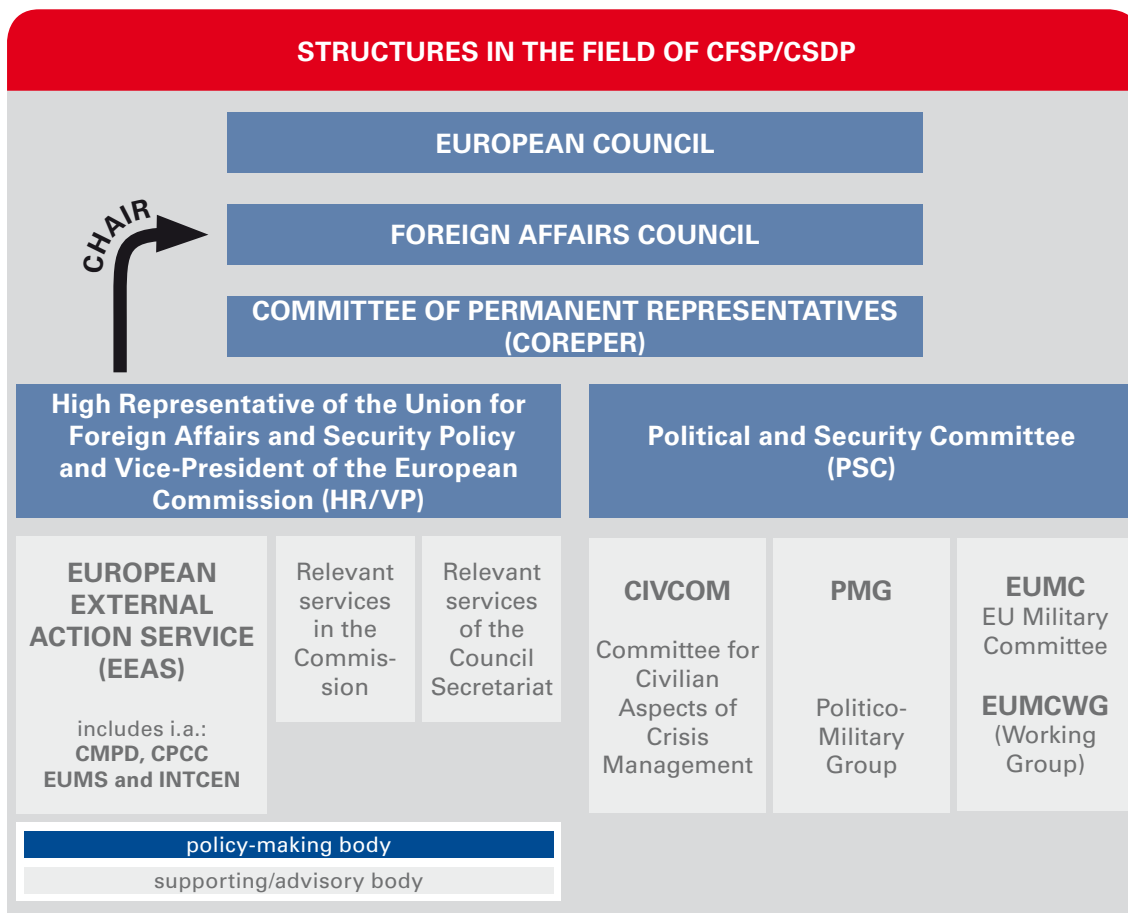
STRUCTURES IN THE FIELD OF CFSP/CSDP

EUROPEAN COUNCIL

CHAIR

FOREIGN AFFAIRS COUNCIL

COMMITTEE OF PERMANENT REPRESENTATIVES (COREPER)

High Representative of the Union for Foreign Affairs and Security Policy and Vice-President of the European Commission (HR/VP)

Political and Security Committee (PSC)

EUROPEAN EXTERNAL ACTION SERVICE (EEAS)

includes i.a.: CMPD, CPCC EUMS and INTCEN

Relevant services in the Commission

Relevant services of the Council Secretariat

CIVCOM

Committee for Civilian Aspects of Crisis Management

PMG

Politico-Military Group

EUMC
EU Military Committee

EUMCWG
(Working Group)

policy-making body

supporting/advisory body